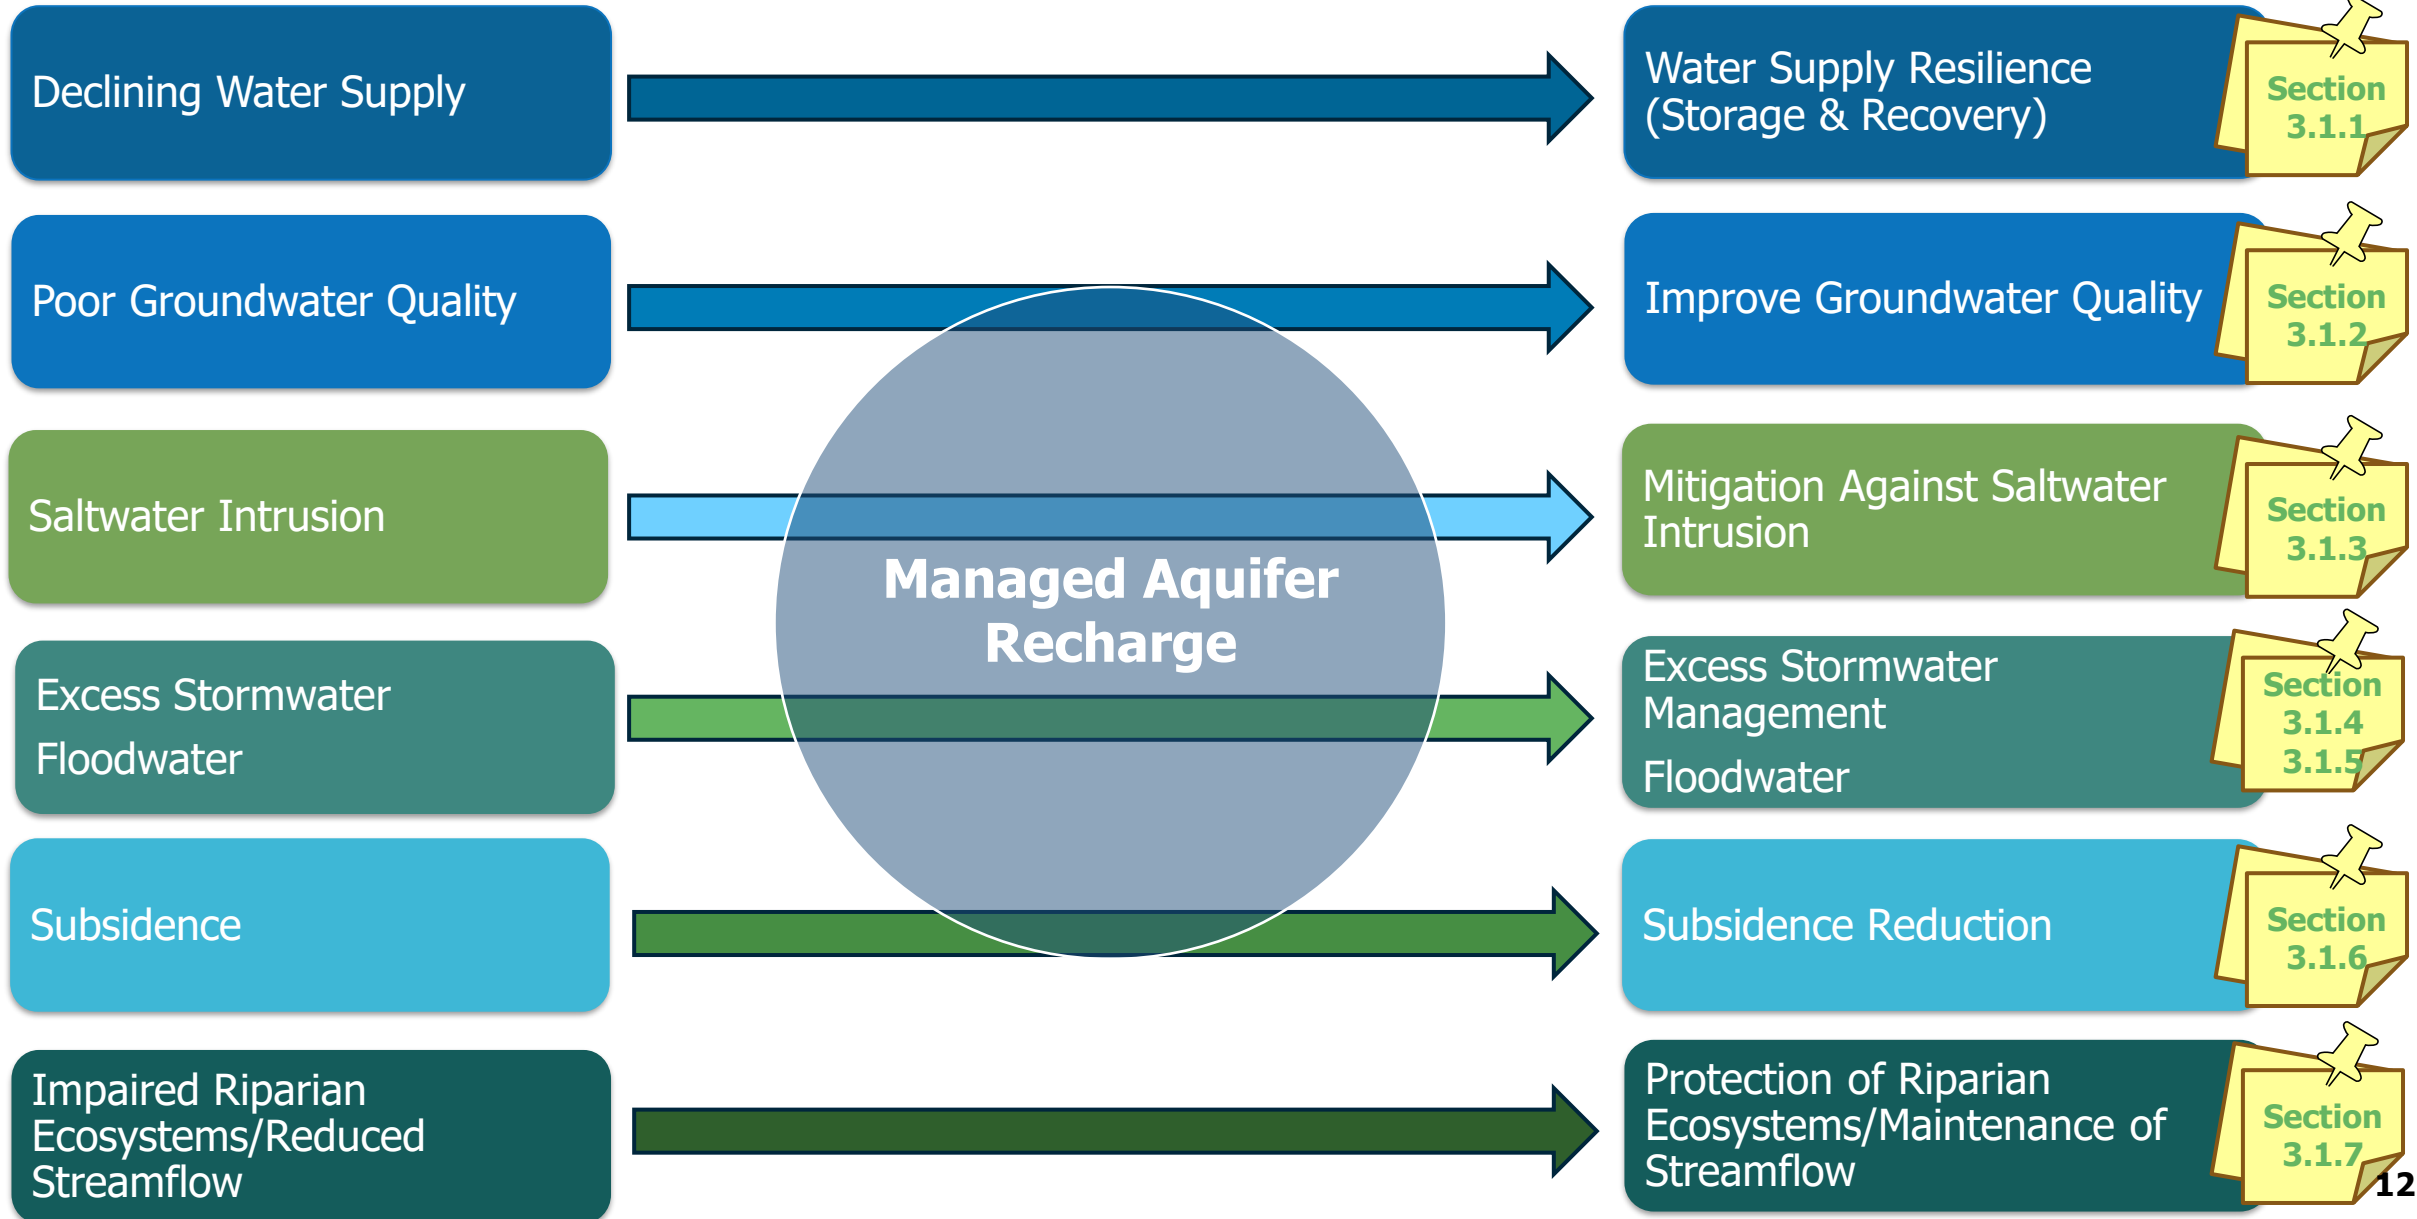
Declining Water Supply

Poor Groundwater Quality

Saltwater Intrusion

Excess Stormwater
Floodwater

Subsidence

Impaired Riparian Ecosystems/Reduced Streamflow

Managed Aquifer Recharge

Water Supply Resilience (Storage & Recovery)

Section 3.1.1

Improve Groundwater Quality

Section 3.1.2

Mitigation Against Saltwater Intrusion

Section 3.1.3

Excess Stormwater Management
Floodwater

Section 3.1.4 3.1.5

Subsidence Reduction

Section 3.1.6

Protection of Riparian Ecosystems/Maintenance of Streamflow

Section 3.1.7

12